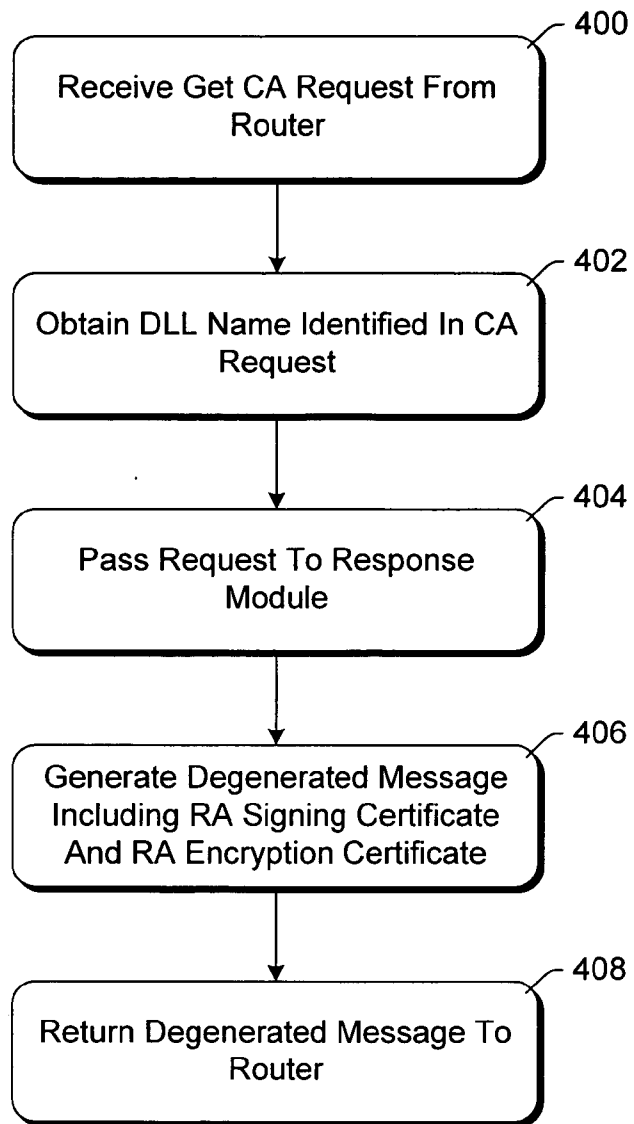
400
Receive Get CA Request From Router

402
Obtain DLL Name Identified In CA Request

404
Pass Request To Response Module

406
Generate Degenerated Message Including RA Signing Certificate And RA Encryption Certificate

408
Return Degenerated Message To Router